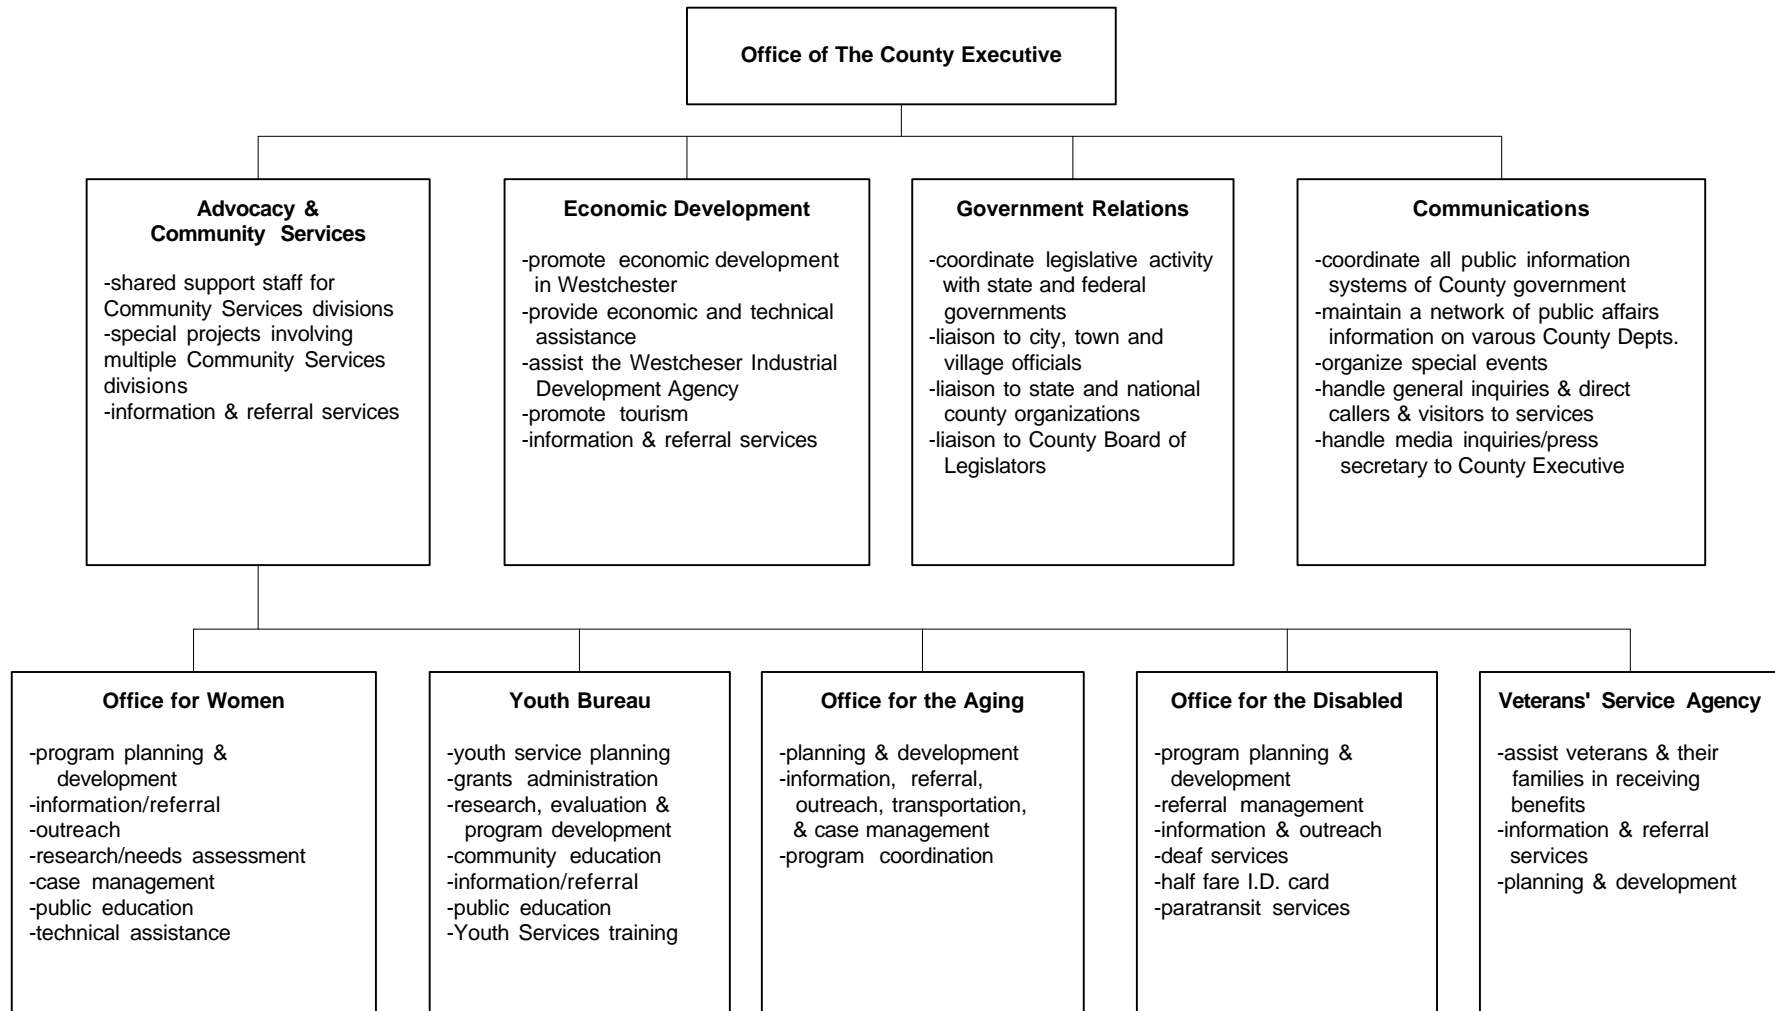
Office of The County Executive

Advocacy & Community Services

-shared support staff for Community Services divisions
-special projects involving multiple Community Services divisions
-information & referral services

Economic Development

-promote economic development in Westchester
-provide economic and technical assistance
-assist the Westcheser Industrial Development Agency
-promote tourism
-information & referral services

Government Relations

-coordinate legislative activity with state and federal governments
-liaison to city, town and village officials
-liaison to state and national county organizations
-liaison to County Board of Legislators

Communications

-coordinate all public information systems of County government
-maintain a network of public affairs information on varous County Depts.
-organize special events
-handle general inquiries & direct callers & visitors to services
-handle media inquiries/press secretary to County Executive

Office for Women

-program planning & development
-information/referral
-outreach
-research/needs assessment
-case management
-public education
-technical assistance

Youth Bureau

-youth service planning
-grants administration
-research, evaluation & program development
-community education
-information/referral
-public education
-Youth Services training

Office for the Aging

-planning & development
-information, referral, outreach, transportation, & case management
-program coordination

Office for the Disabled

-program planning & development
-referral management
-information & outreach
-deaf services
-half fare I.D. card
-paratransit services

Veterans' Service Agency

-assist veterans & their families in receiving benefits
-information & referral services
-planning & development